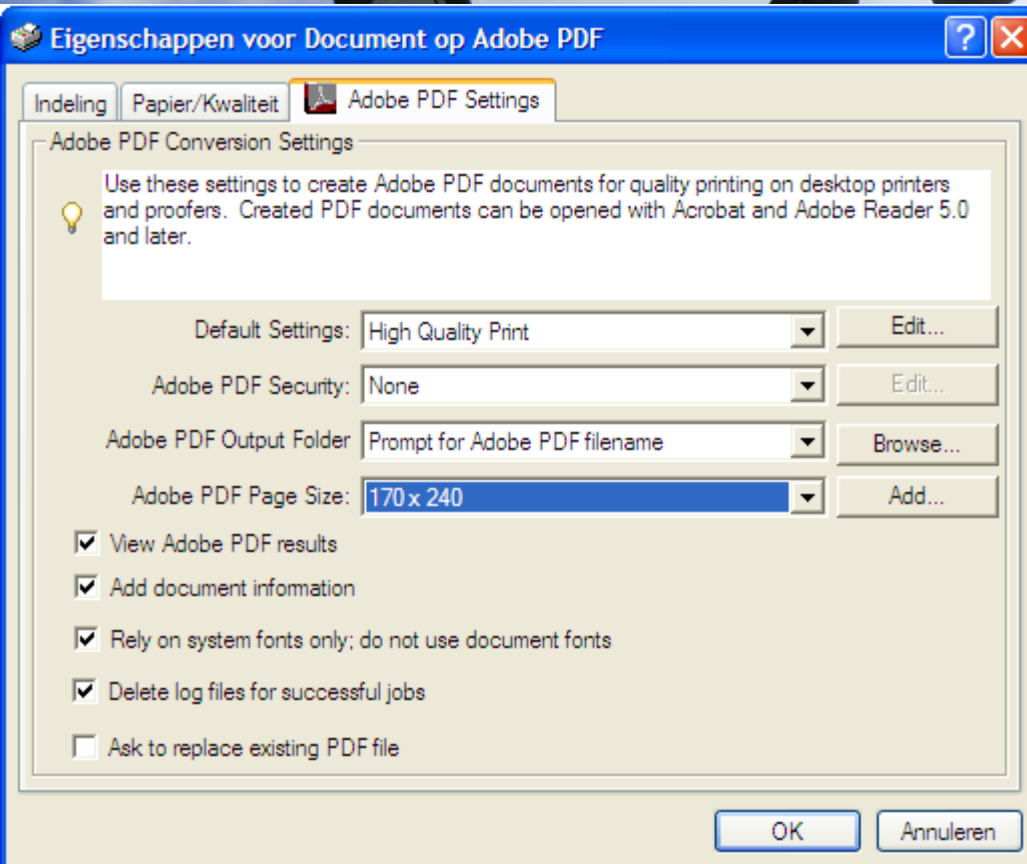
Eigenschappen voor Document op Adobe PDF

Indeling | Papier/Kwaliteit | Adobe PDF Settings

Adobe PDF Conversion Settings

Use these settings to create Adobe PDF documents for quality printing on desktop printers and proofers. Created PDF documents can be opened with Acrobat and Adobe Reader 5.0 and later.

Default Settings: High Quality Print | Edit...

Adobe PDF Security: None | Edit...

Adobe PDF Output Folder Prompt for Adobe PDF filename | Browse...

Adobe PDF Page Size: 170 x 240 | Add...

View Adobe PDF results

Add document information

Rely on system fonts only; do not use document fonts

Delete log files for successful jobs

Ask to replace existing PDF file

OK | Annuleren